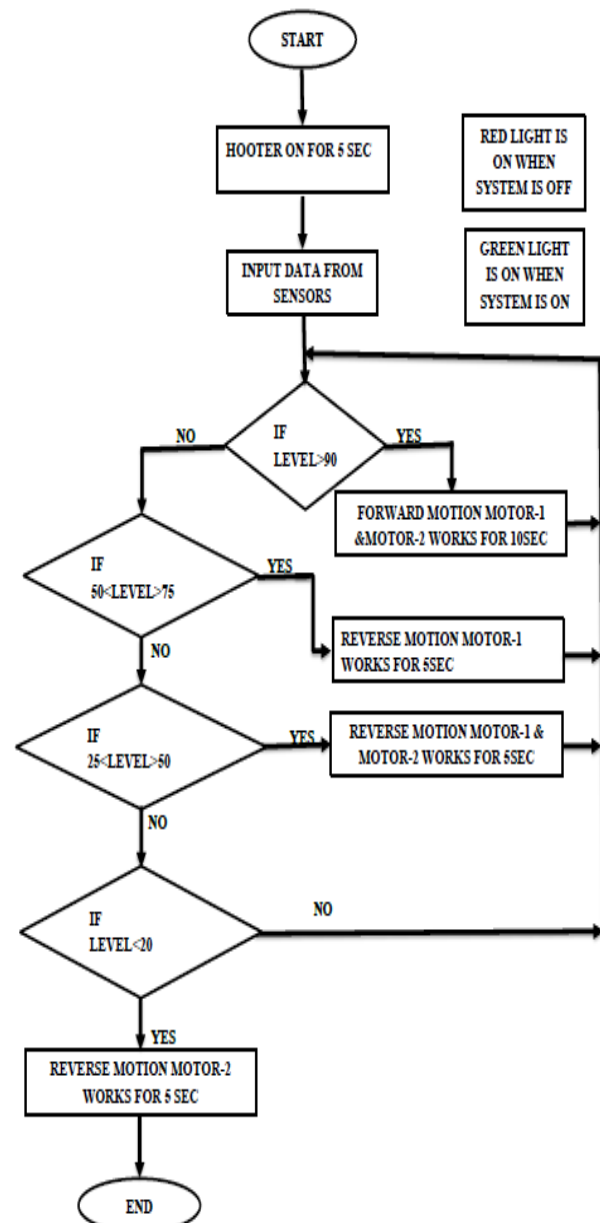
START

HOOTER ON FOR 5 SEC

RED LIGHT IS ON WHEN SYSTEM IS OFF

GREEN LIGHT IS ON WHEN SYSTEM IS ON

INPUT DATA FROM SENSORS

IF LEVEL>90

NO

YES

FORWARD MOTION MOTOR-1 &MOTOR-2 WORKS FOR 10SEC

IF 50<LEVEL>75

YES

REVERSE MOTION MOTOR-1 WORKS FOR 5SEC

NO

IF 25<LEVEL>50

YES

REVERSE MOTION MOTOR-1 & MOTOR-2 WORKS FOR 5SEC

NO

IF LEVEL<20

NO

YES

REVERSE MOTION MOTOR-2 WORKS FOR 5 SEC

END